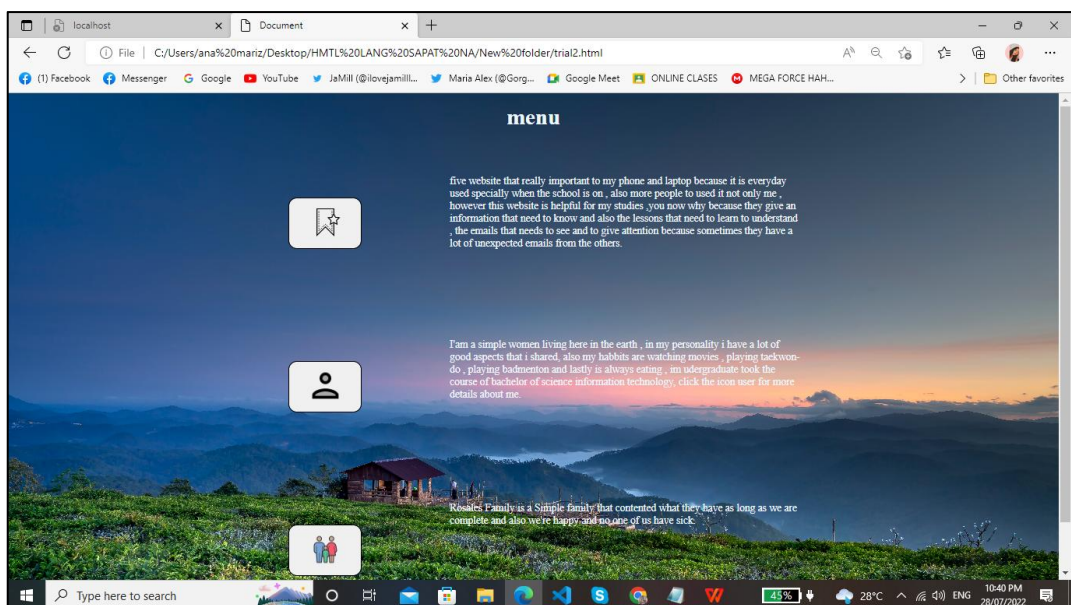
localhost
Document
File | C:/Users/ana%20mariz/Desktop/HMTL%20LANG%20SAPAT%20NA/New%20folder/trial2.html
(1) Facebook Messenger Google YouTube JaMill (@ilovejamilll... Maria Alex (@Gorg... Google Meet ONLINE CLASES MEGA FORCE HAH...
Other favorites

menu

five website that really important to my phone and laptop because it is everyday used specially when the school is on , also more people to used it not only me , however this website is helpful for my studies ,you now why because they give an information that need to know and also the lessons that need to learn to understand , the emails that needs to see and to give attention because sometimes they have a lot of unexpected emails from the others.

I'am a simple women living here in the earth , in my personality i have a lot of good aspects that i shared, also my habbits are watching movies , playing taekwondo , playing badmenton and lastly is always eating , im udergradnate took the course of bachelor of science information technology, click the icon user for more details about me.

Rosales Family is a Simple family that contented what they have as long as we are complete and also we're happy and no one of us have sick.

Type here to search
45%
28°C
ENG
10:40 PM
28/07/2022